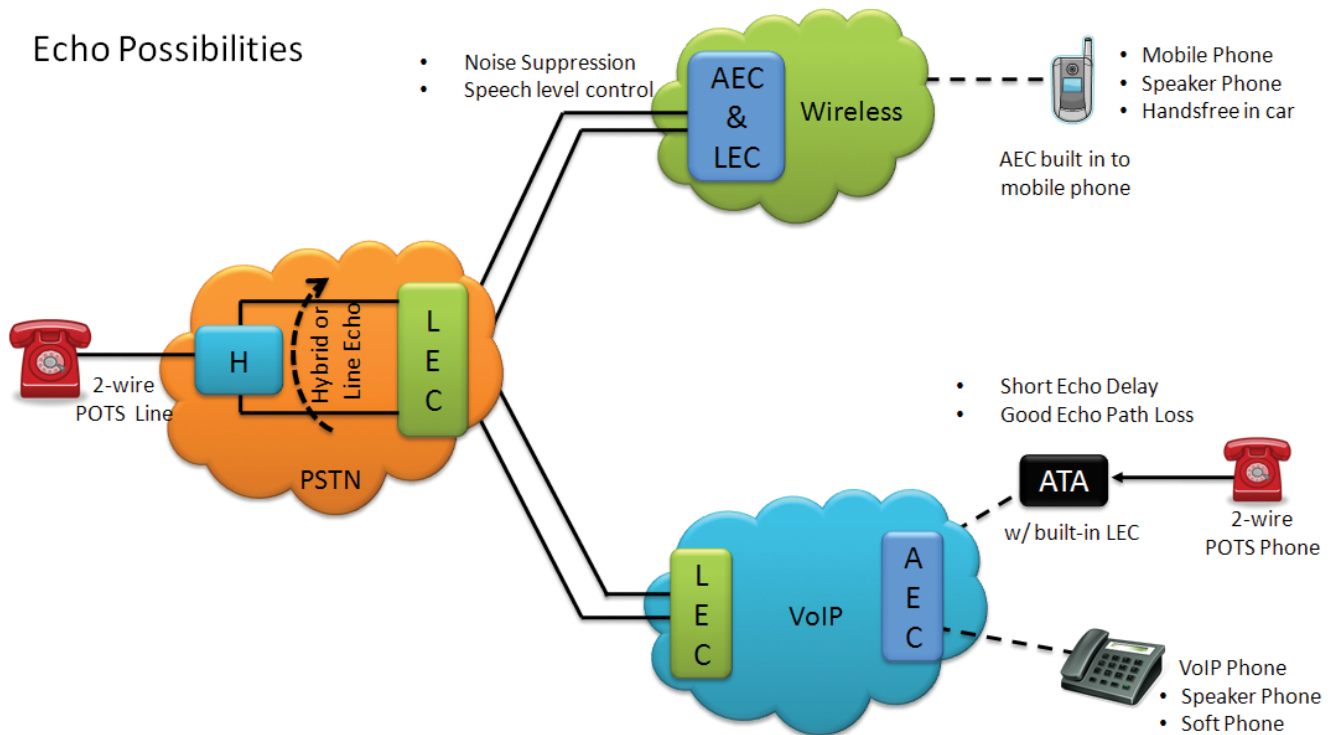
Echo Possibilities

• Noise Suppression
• Speech level control

AEC & LEC

Wireless

• Mobile Phone
• Speaker Phone
• Handsfree in car

AEC built in to mobile phone

2-wire POTS Line

H

Hybrid or Line Echo

L E C

PSTN

• Short Echo Delay
• Good Echo Path Loss

ATA

w/ built-in LEC

2-wire POTS Phone

L E C

VoIP

A E C

VoIP Phone
• Speaker Phone
• Soft Phone